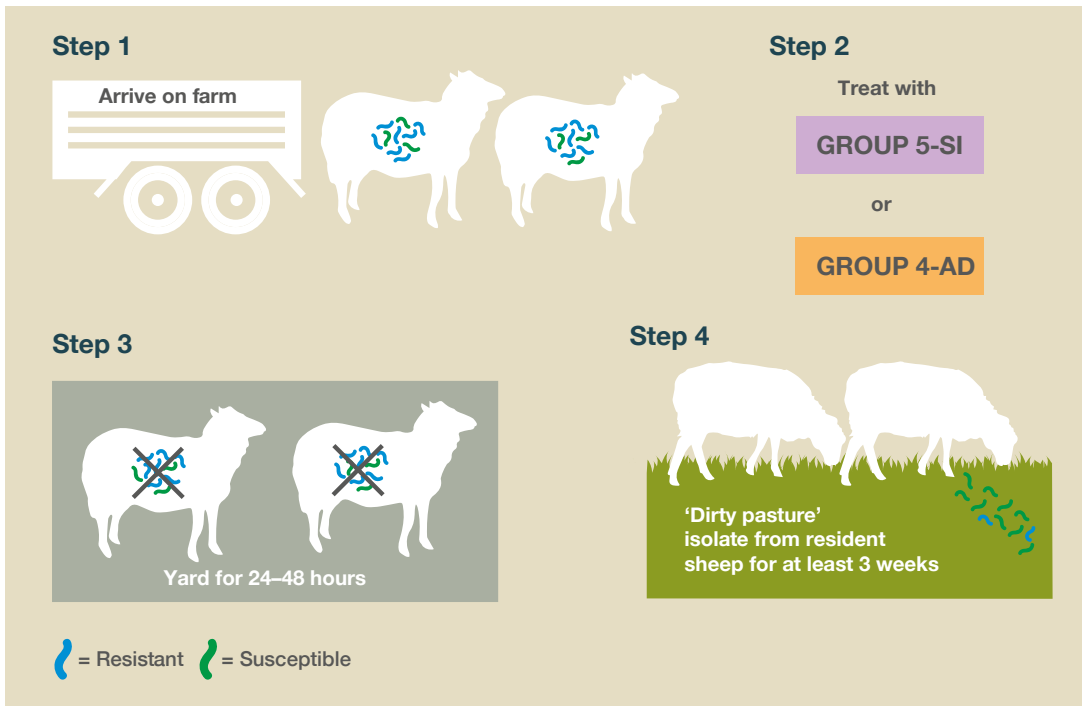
Step 1

Arrive on farm

Step 2

Treat with

GROUP 5-SI

or

GROUP 4-AD

Step 3

Yard for 24–48 hours

Step 4

'Dirty pasture' isolate from resident sheep for at least 3 weeks

= Resistant = Susceptible